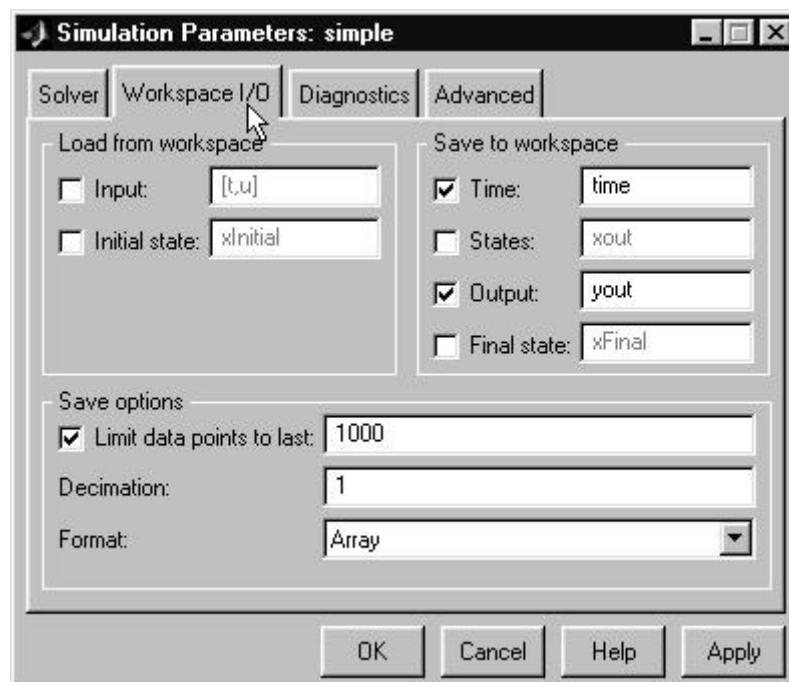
Simulation Parameters: simple

Solver | Workspace I/O | Diagnostics | Advanced

Load from workspace
Input: [t,u]
Initial state: xInitial

Save to workspace
Time: time
States: xout
Output: yout
Final state: xFinal

Save options
Limit data points to last: 1000
Decimation: 1
Format: Array

OK | Cancel | Help | Apply